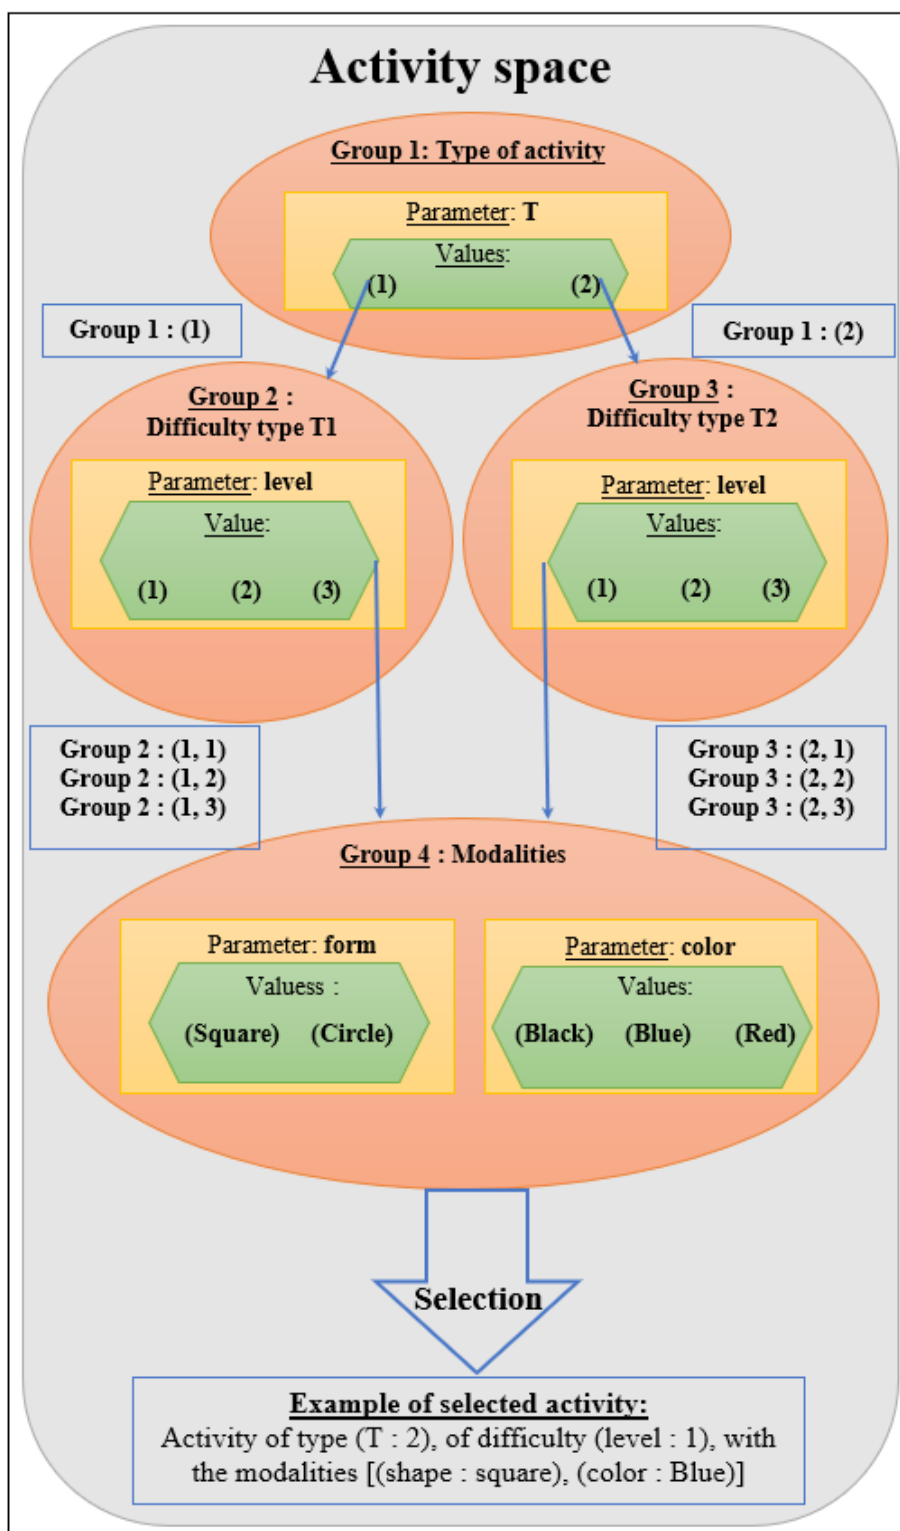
Activity space

Group 1: Type of activity

Parameter: T

Values:

(1) (2)

Group 1 : (1)

Group 1 : (2)

Group 2 : Difficulty type T1

Parameter: level

Value:

(1) (2) (3)

Group 3 : Difficulty type T2

Parameter: level

Values:

(1) (2) (3)

Group 2 : (1, 1)
Group 2 : (1, 2)
Group 2 : (1, 3)

Group 3 : (2, 1)
Group 3 : (2, 2)
Group 3 : (2, 3)

Group 4 : Modalities

Parameter: form

Valuess :

(Square) (Circle)

Parameter: color

Values:

(Black) (Blue) (Red)

Selection

Example of selected activity:
Activity of type (T : 2), of difficulty (level : 1), with the modalities [(shape : square), (color : Blue)]